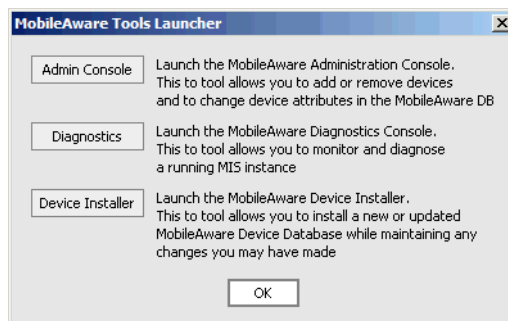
MobileAware Tools Launcher

X

Admin Console

Launch the MobileAware Administration Console. This to tool allows you to add or remove devices and to change device attributes in the MobileAware DB

Diagnostics

Launch the MobileAware Diagnostics Console. This to tool allows you to monitor and diagnose a running MIS instance

Device Installer

Launch the MobileAware Device Installer. This to tool allows you to install a new or updated MobileAware Device Database while maintaining any changes you may have made

OK